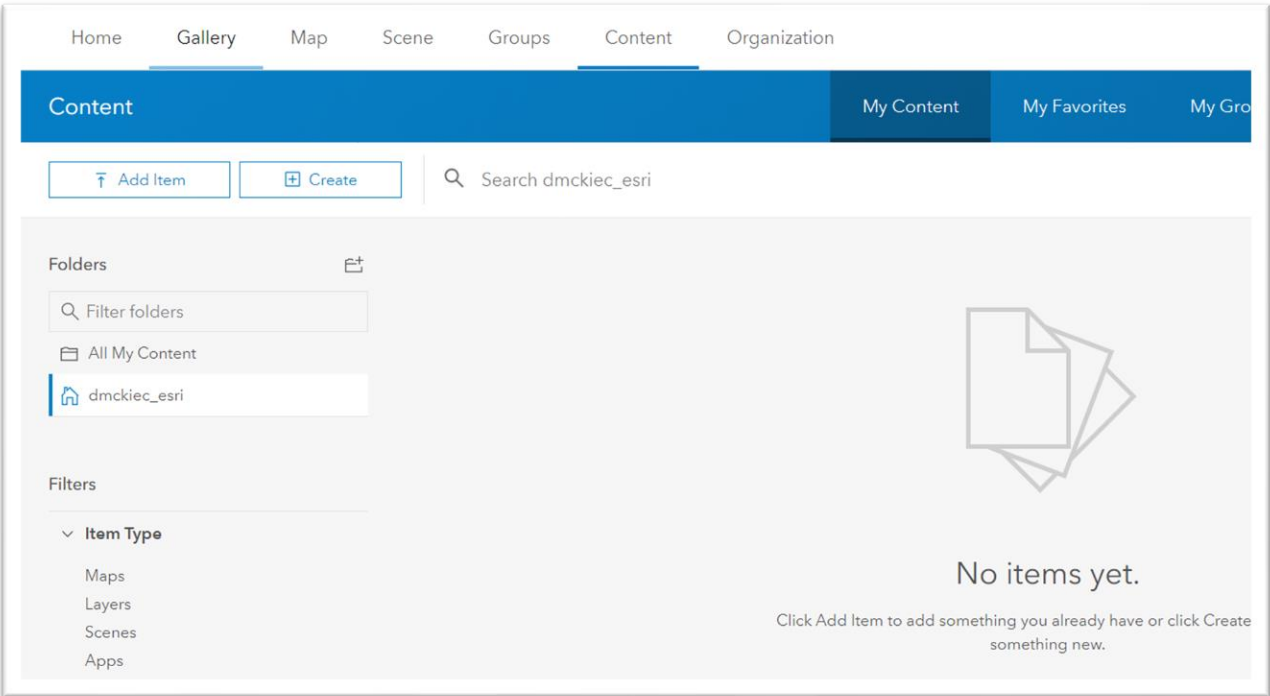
Home Gallery Map Scene Groups Content Organization

Content

My Content My Favorites My Gro

Add Item Create

Search dmckiec_esri

Folders

Filter folders

All My Content

dmckiec_esri

Filters

Item Type

Maps
Layers
Scenes
Apps

No items yet.

Click Add Item to add something you already have or click Create something new.